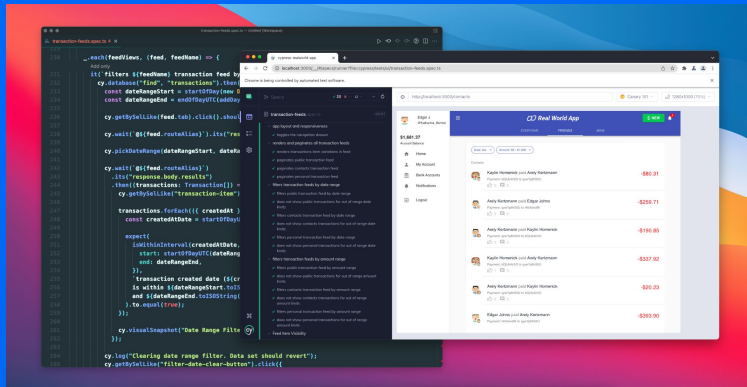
transaction-feeds.spec.ts — Untitled (Workspace)

transaction-feeds.spec.ts

236 _.each(feedViews, (feed, feedName) => {
Add only
it(`filters ${feedName} transaction feed by
cy.database("find", "transactions").then
const dateRangeStart = startOfDay(new D
const dateRangeEnd = endOfDayUTC(addDay

cy.getBySelLike(feed.tab).click().shoul

cy.wait(`@${feed.routeAlias}`).its("res

cy.pickDateRange(dateRangeStart, dateR

cy.wait(`@${feed.routeAlias}`)
.its("response.body.results")
.then((transactions: Transaction[]) =
cy.getBySelLike("transaction-item")

transactions.forEach(({ createdAt })
const createdAtDate = startOfDayU

expect(
isWithinInterval(createdAtDate,
start: startOfDayUTC(dateRang
end: dateRangeEnd,
}),
`transaction created date (${cr
is within ${dateRangeStart.toIS
and ${dateRangeEnd.toISOString(
).to.equal(true);
});

cy.visualSnapshot("Date Range Filte
});

cy.log("Clearing date filter. Data set should revert");
cy.getBySelLike("filter-date-clear-button").click({

cypress-realworld-app
localhost:3000/__/#/specs/runner?file=cypress/tests/ui/transaction-feeds.spec.ts
Chrome is being controlled by automated test software.

Specs
transaction-feeds
app layout and responsiveness
toggles the navigation drawer
renders and paginates all transaction feeds
renders transaction item variations in feed
paginates public transaction feed
paginates contacts transaction feed
paginates personal transaction feed
filters transaction feeds by date range
filters public transaction feed by date range
does not show public transactions for out of range date limits
filters contacts transaction feed by date range
does not show contacts transactions for out of range date limits
filters personal transaction feed by date range
does not show personal transactions for out of range date limits
filters transaction feeds by amount range
filters public transaction feed by amount range
does not show public transactions for out of range amount limits
filters contacts transaction feed by amount range
does not show contacts transactions for out of range amount limits
filters personal transaction feed by amount range
does not show personal transactions for out of range amount limits
Feed Item Visibility

http://localhost:3000/contacts

Real World App
NEW
EVERYONE FRIENDS MINE
Edgar J
$1,861.37
Account Balance
Home
My Account
Bank Accounts
Notifications
Logout

Contacts
Kaylin Homenick paid Arely Kertzmann -$80.31
Arely Kertzmann paid Edgar Johns -$259.71
Arely Kertzmann paid Kaylin Homenick -$186.85
Kaylin Homenick paid Arely Kertzmann -$337.92
Arely Kertzmann paid Kaylin Homenick -$20.23
Edgar Johns paid Arely Kertzmann -$393.90